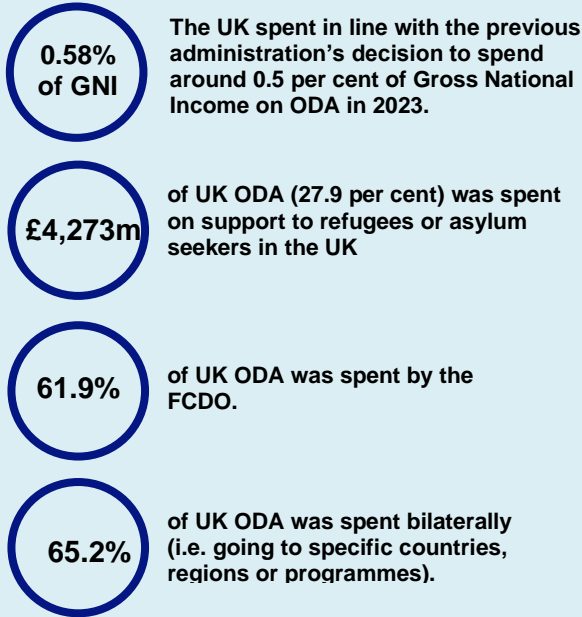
0.58% of GNI

The UK spent in line with the previous administration's decision to spend around 0.5 per cent of Gross National Income on ODA in 2023.

£4,273m

of UK ODA (27.9 per cent) was spent on support to refugees or asylum seekers in the UK

61.9%

of UK ODA was spent by the FCDO.

65.2%

of UK ODA was spent bilaterally (i.e. going to specific countries, regions or programmes).